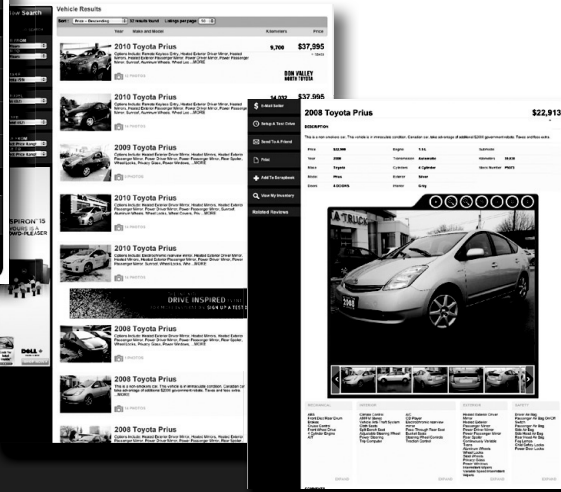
ew Search

Vehicle Results

Sort: Price - Descending 97 results found Listings per page: 10

Year Make and Model Kilometres Price

2010 Toyota Prius
Options Include: Heated Exterior Driver Mirror, Heated Exterior Passenger Mirror, Power Driver Mirror, Power Passenger Mirror, Sunroof, Aluminum Wheels, Wheel Loc ...MORE
9,700 $37,995

DON VALLEY NORTH TOYOTA

2010 Toyota Prius
Options Include: Remote Keyless Entry, Heated Exterior Driver Mirror, Heated Exterior Passenger Mirror, Power Driver Mirror
14,002 $37,995

2009 Toyota Prius
Options Include: Heated Exterior Driver Mirror, Heated Exterior Passenger Mirror, Power Driver Mirror, Power Passenger Mirror, Sunroof, Glass, Power Windows ...MORE

2010 Toyota Prius
Options Include: Heated Exterior Driver Mirror, Heated Exterior Passenger Mirror, Power Driver Mirror, Power Passenger Mirror, Sunroof, Aluminum Wheels, Wheel Covers, Pro ...MORE

2010 Toyota Prius
Options Include: Electrochromic Interior Mirror, Heated Exterior Driver Mirror, Heated Exterior Passenger Mirror, Power Driver Mirror, Power Passenger Mirror, Sunroof, Wheel Locks, Allo ...MORE

DRIVE INSPIRED

2008 Toyota Prius
Options Include: Heated Exterior Driver Mirror, Heated Exterior Passenger Mirror, Power Driver Mirror, Power Passenger Mirror, Spoiler, Wheel Locks, Power Glass, Power Windows ...MORE

2008 Toyota Prius
This is a non-smokers car. This vehicle is in immaculate condition. Canadian car, takes advantage of additional $2000 government rebate. Taxes and fees extra ...MORE

2008 Toyota Prius

SPIRON 15
DELL

E-Mail Dealer
Setup A Test Drive
Send To A Friend
Print
Add To Scrapbook
View My Inventory
Related Reviews

2008 Toyota Prius $22,913

DESCRIPTION
This is a non-smokers car. This vehicle is in immaculate condition. Canadian car, take advantage of additional $2000 government rebate. Taxes and fees extra.

| Price | $22,913 | Engine | 1.5L | Submodel | |
|---|---|---|---|---|---|
| Year | 2008 | Transmission | Automatic | Kilometers | 38,530 |
| Make | Toyota | Cylinders | 4 Cylinder | Stock Number | P9373 |
| Model | Prius | Exterior | Silver | | |
| Doors | 4 DOORS | Interior | Grey | | |

TRUCK
2008

MECHANICAL
ABS
Front Disc/Rear Drum Brakes
Cruise Control
Front Wheel Drive
4 Cylinder Engine
A/T

INTERIOR
Climate Control
AM/FM Stereo
Vehicle Anti-Theft System
Cloth Seats
Split Bench Seat
Adjustable Steering Wheel
Power Steering
Trip Computer

A/C
CD Player
Electrochromic Interior Mirror
Pass-Through Rear Seat
Bucket Seat
Steering Wheel Controls
Traction Control

EXTERIOR
Heated Exterior Driver Mirror
Heated Exterior Passenger Mirror
Power Driver Mirror
Power Passenger Mirror
Rear Spoiler
Intermittent Wipers
Tinted Glass
Aluminum Wheels
Wheel Locks
Power Windows
Intermittent Wipers
Variable Speed Intermittent Wipers

SAFETY
Driver Air Bag
Passenger Air Bag ON/Off Switch
Passenger Air Bag
Side Air Bag
Side Curtain Air Bag
Rear Head Air Bag
Fog Lamps
Child Safety Locks
Power Door Locks

EXPAND EXPAND EXPAND EXPAND